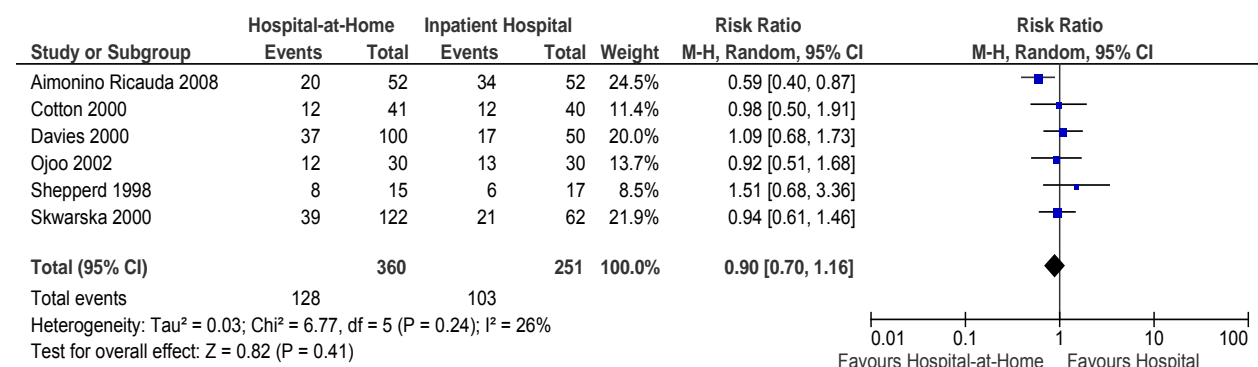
| | Hospital-at-Home | | Inpatient Hospital | | | Risk Ratio |
|---|---|---|---|---|---|---|
| Study or Subgroup | Events | Total | Events | Total | Weight | M-H, Random, 95% CI |
| Aimonino Ricauda 2008 | 20 | 52 | 34 | 52 | 24.5% | 0.59 [0.40, 0.87] |
| Cotton 2000 | 12 | 41 | 12 | 40 | 11.4% | 0.98 [0.50, 1.91] |
| Davies 2000 | 37 | 100 | 17 | 50 | 20.0% | 1.09 [0.68, 1.73] |
| Ojoo 2002 | 12 | 30 | 13 | 30 | 13.7% | 0.92 [0.51, 1.68] |
| Shepperd 1998 | 8 | 15 | 6 | 17 | 8.5% | 1.51 [0.68, 3.36] |
| Skwarska 2000 | 39 | 122 | 21 | 62 | 21.9% | 0.94 [0.61, 1.46] |
| Total (95% CI) | | 360 | | 251 | 100.0% | 0.90 [0.70, 1.16] |
| Total events | 128 | | 103 | | | |

Heterogeneity: Tau² = 0.03; Chi² = 6.77, df = 5 (P = 0.24); I² = 26%
Test for overall effect: Z = 0.82 (P = 0.41)

Risk Ratio
M-H, Random, 95% CI

0.01 0.1 1 10 100
Favours Hospital-at-Home Favours Hospital